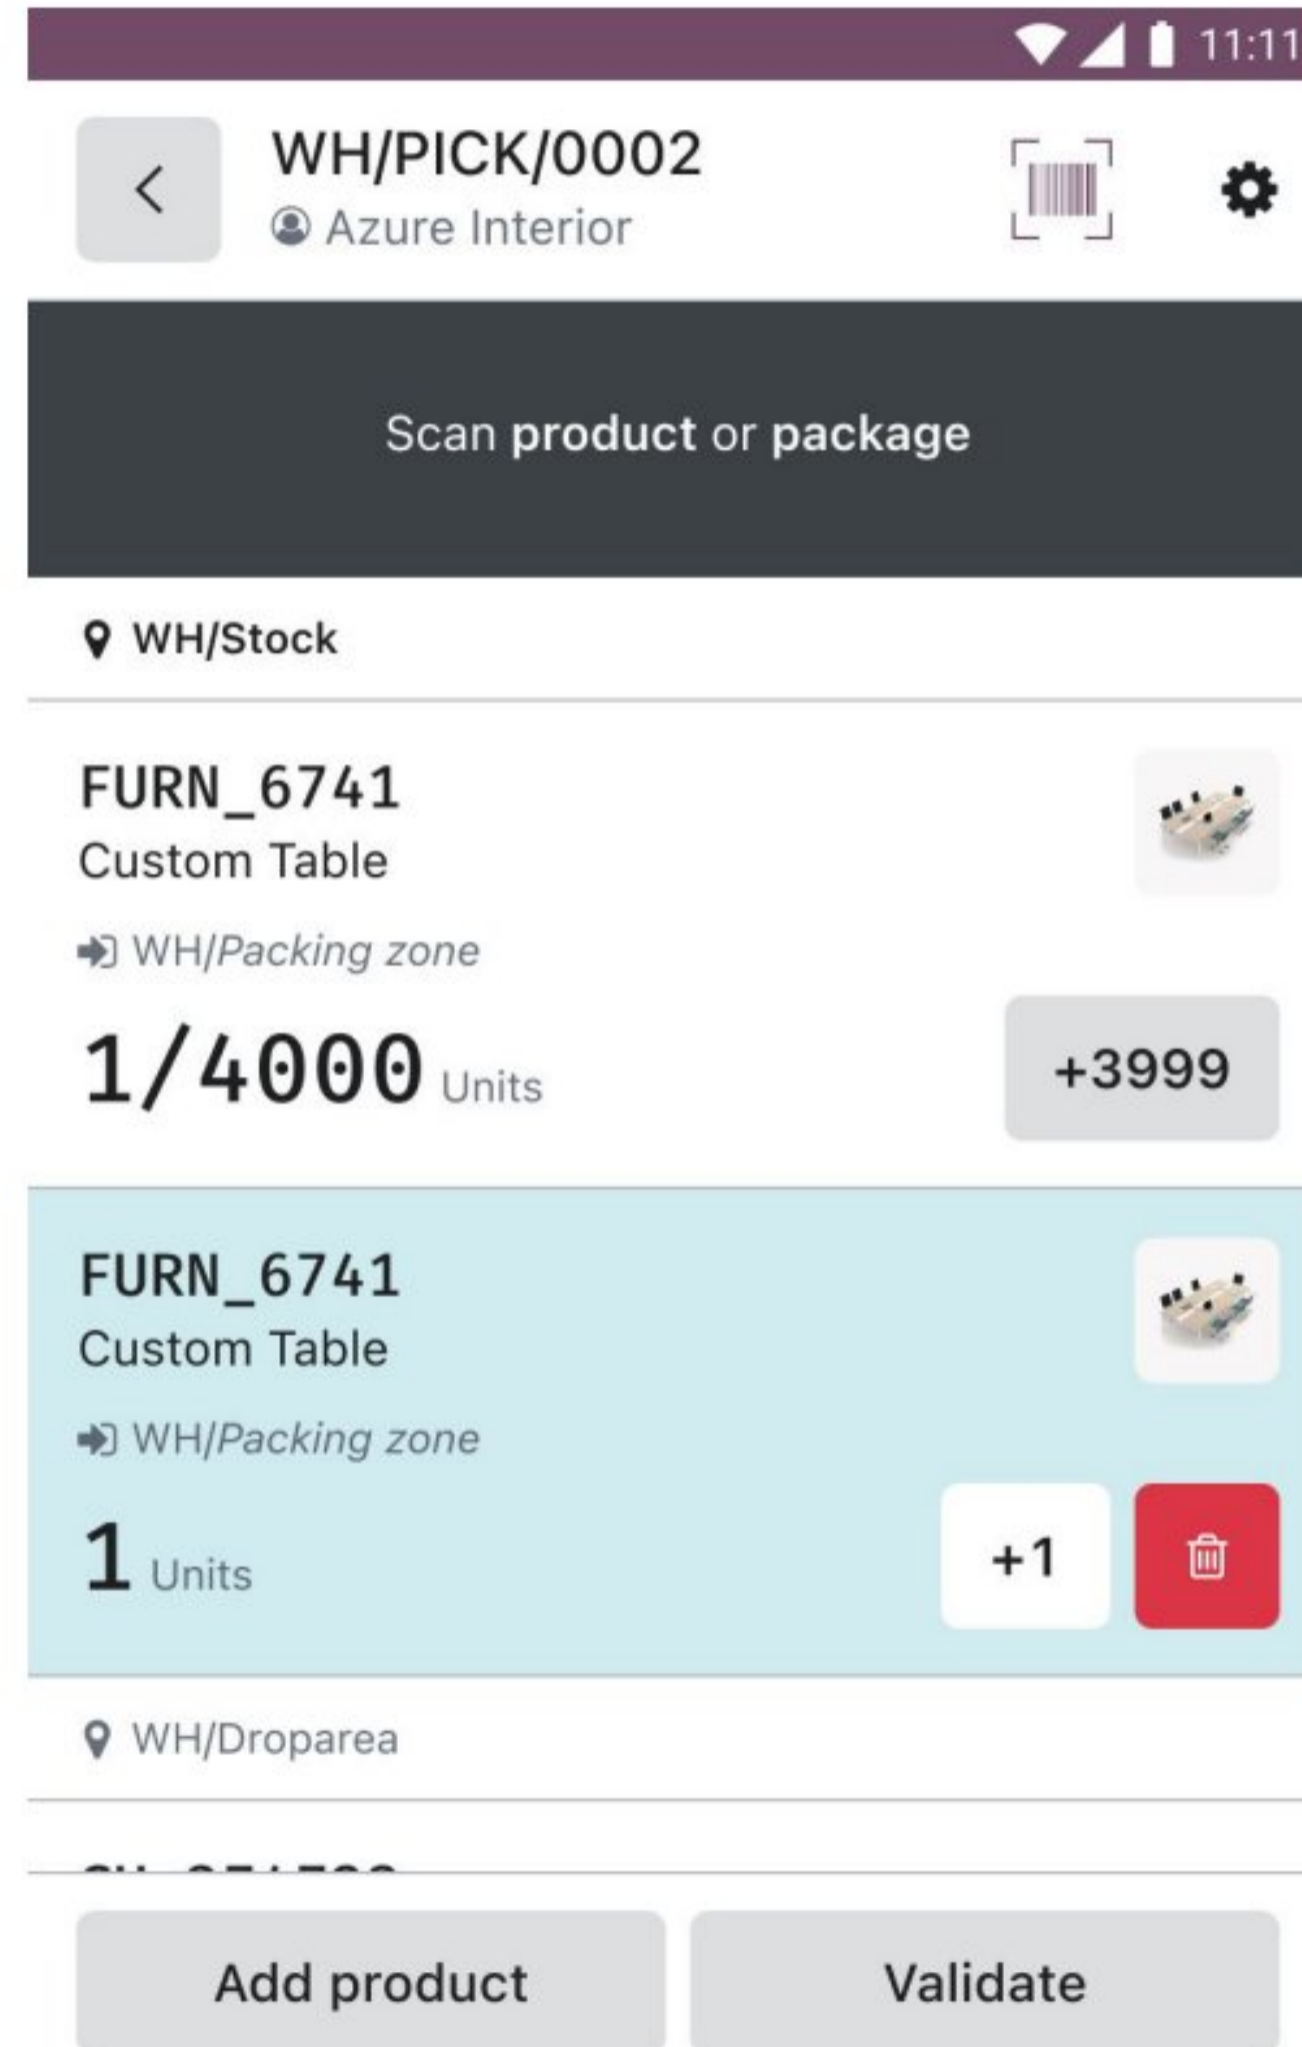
11:11

WH/PICK/0002
Azure Interior

Scan **product** or **package**

WH/Stock

FURN_6741
Custom Table
WH/*Packing zone*
1/4000 Units
+3999

FURN_6741
Custom Table
WH/*Packing zone*
1 Units
+1

WH/Droparea

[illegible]

Add product
Validate